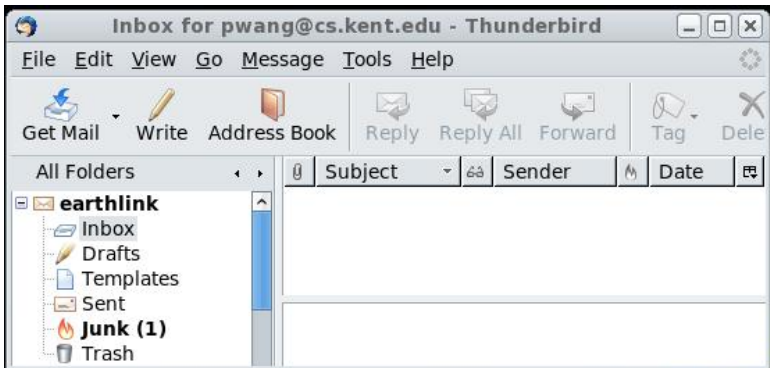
Inbox for pwang@cs.kent.edu - Thunderbird

File Edit View Go Message Tools Help

Get Mail Write Address Book Reply Reply All Forward Tag Dele

All Folders

Subject Sender Date

earthlink
Inbox
Drafts
Templates
Sent
Junk (1)
Trash